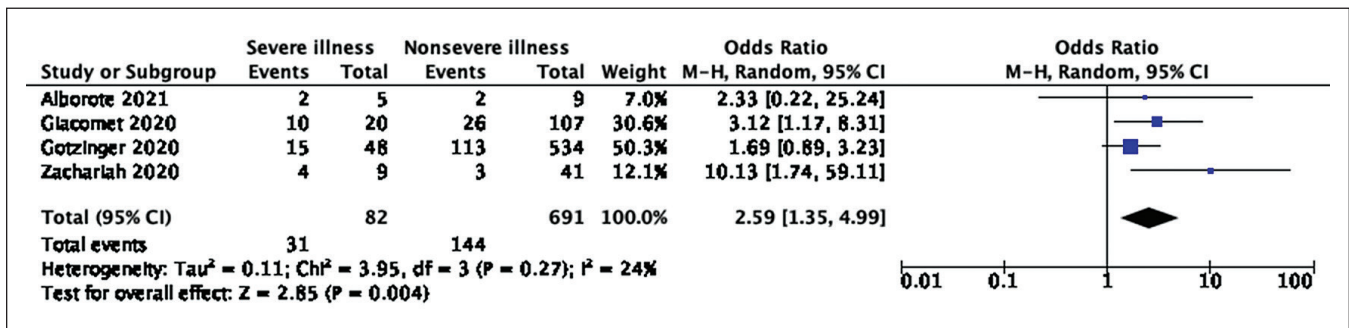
| Study or Subgroup | Severe illness Events | Severe illness Total | Nonsevere illness Events | Nonsevere illness Total | Weight | Odds Ratio M-H, Random, 95% CI |
|---|---|---|---|---|---|---|
| Alborote 2021 | 2 | 5 | 2 | 9 | 7.0% | 2.33 [0.22, 25.24] |
| Giacomet 2020 | 10 | 20 | 26 | 107 | 30.6% | 3.12 [1.17, 8.31] |
| Gotzinger 2020 | 15 | 48 | 113 | 534 | 50.3% | 1.69 [0.89, 3.23] |
| Zachariah 2020 | 4 | 9 | 3 | 41 | 12.1% | 10.13 [1.74, 59.11] |
| Total (95% CI) | | 82 | | 691 | 100.0% | 2.59 [1.35, 4.99] |
| Total events | 31 | | 144 | | | |

Heterogeneity: Tau² = 0.11; Chi² = 3.95, df = 3 (P = 0.27); I² = 24%
Test for overall effect: Z = 2.85 (P = 0.004)

Odds Ratio
M-H, Random, 95% CI

0.01 0.1 1 10 100